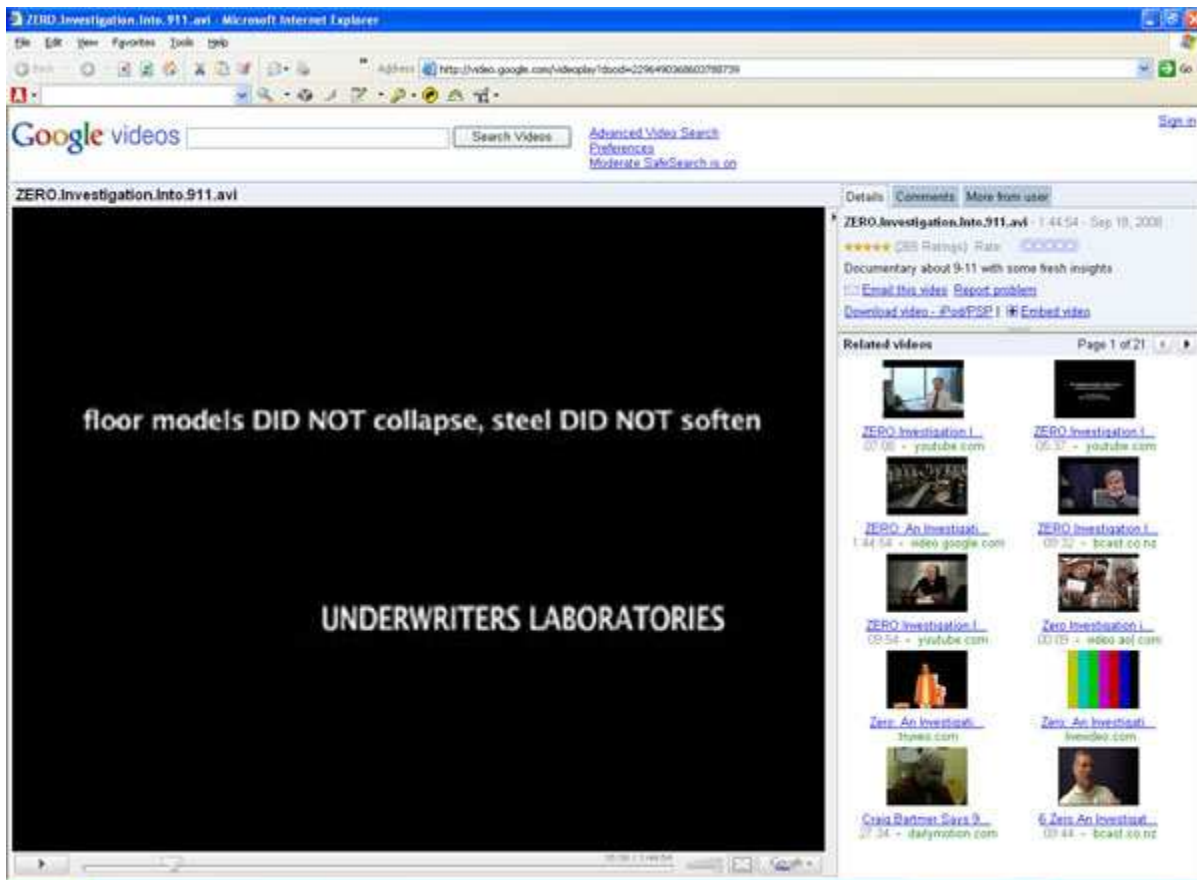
ZERO.Investigation.Into.911.avi - Microsoft Internet Explorer

File Edit View Favorites Tools Help

Address http://video.google.com/videoplay?docid=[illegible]

Go

Google videos

Search Videos

Advanced Video Search
Preferences
Moderate SafeSearch is on

Sign in

ZERO.Investigation.Into.911.avi

floor models DID NOT collapse, steel DID NOT soften

UNDERWRITERS LABORATORIES

Details Comments More from user

ZERO.Investigation.Into.911.avi - 1:44:54 - Sep 18, 2008

(288 Ratings) Rate:

Documentary about 9-11 with some fresh insights

Email this video Report problem

Download video - iPod/PSP | Embed video

Related videos

Page 1 of 21

ZERO Investigation I...
07:00 - youtube.com

ZERO Investigation I...
05:37 - youtube.com

ZERO: An Investigati...
1:44:54 - video.google.com

ZERO Investigation I...
09:32 - bcast.co.nz

ZERO Investigation I...
09:54 - youtube.com

Zero Investigation i...
00:09 - video.aol.com

Zero: An Investigati...
truveo.com

Zero: An Investigati...
livevideo.com

Craig Bartmer Says 9...
27:34 - dailymotion.com

6 Zero An Investigat...
09:44 - bcast.co.nz